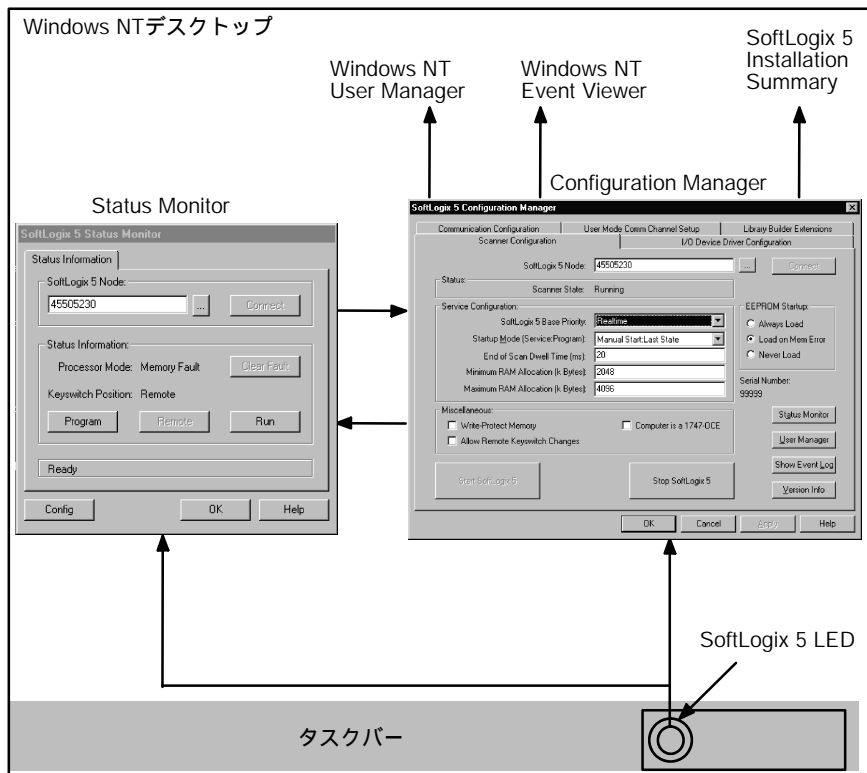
Windows NTデスクトップ

Windows NT User Manager

Windows NT Event Viewer

SoftLogix 5 Installation Summary

Status Monitor

Configuration Manager

SoftLogix 5 Status Monitor

Status Information

SoftLogix 5 Node:

45505230

...

Connect

Status Information:

Processor Mode: Memory Fault

Clear Fault

Keyswitch Position: Remote

Program

Remote

Run

Ready

Config

OK

Help

SoftLogix 5 Configuration Manager

Communication Configuration

User Mode Comm Channel Setup

Library Builder Extensions

Scanner Configuration

I/O Device Driver Configuration

SoftLogix 5 Node: 45505230

...

Connect

Status:

Scanner State: Running

Service Configuration:

SoftLogix 5 Base Priority: Realtime

Startup Mode (Service:Program): Manual Start:Last State

End of Scan Dwell Time (ms): 20

Minimum RAM Allocation (k Bytes): 2048

Maximum RAM Allocation (k Bytes): 4096

EEPROM Startup:

Always Load

Load on Mem Error

Never Load

Serial Number:

99999

Miscellaneous:

Write-Protect Memory

Computer is a 1747-OCE

Allow Remote Keyswitch Changes

Status Monitor

User Manager

Show Event Log

Start SoftLogix 5

Stop SoftLogix 5

Version Info

OK

Cancel

Apply

Help

SoftLogix 5 LED

タスクバー